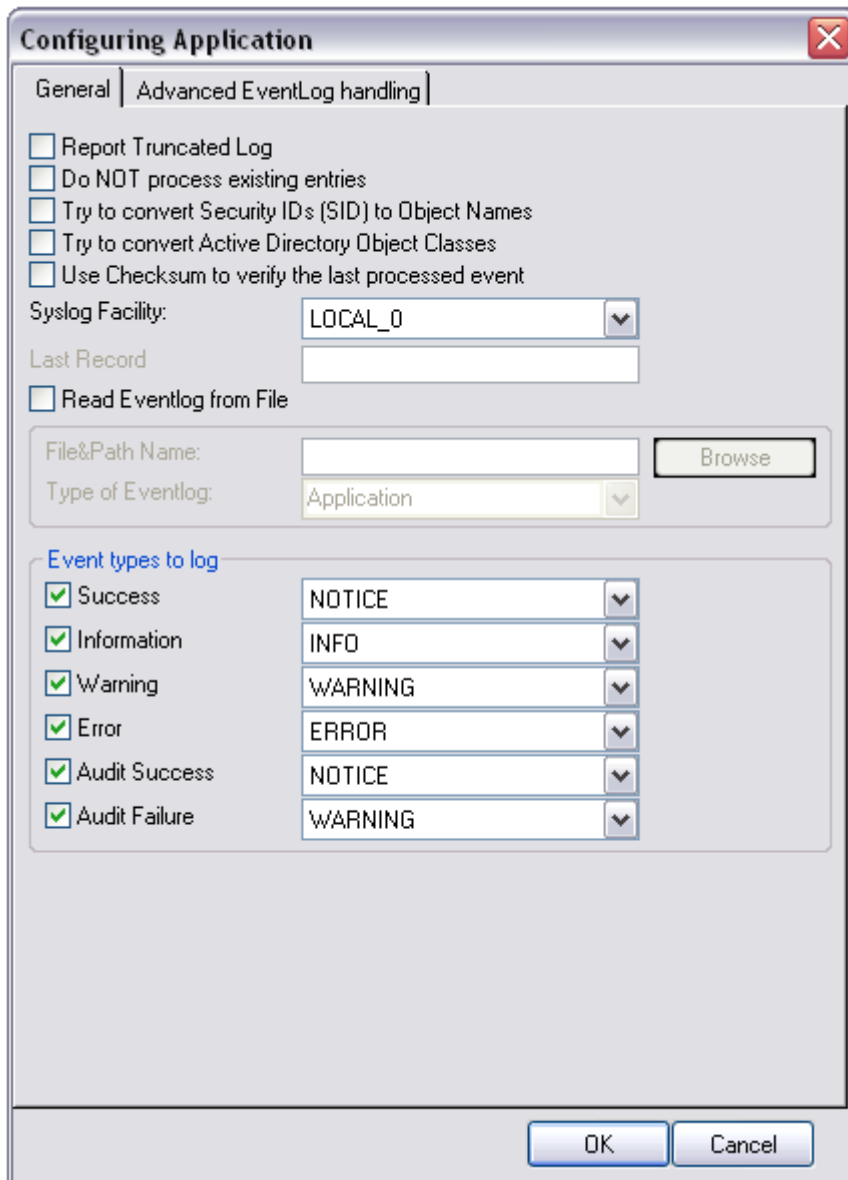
Configuring Application

General | Advanced EventLog handling

Report Truncated Log
Do NOT process existing entries
Try to convert Security IDs (SID) to Object Names
Try to convert Active Directory Object Classes
Use Checksum to verify the last processed event

Syslog Facility: LOCAL_0
Last Record
Read Eventlog from File

File&Path Name: Browse
Type of Eventlog: Application

Event types to log
Success NOTICE
Information INFO
Warning WARNING
Error ERROR
Audit Success NOTICE
Audit Failure WARNING

OK Cancel